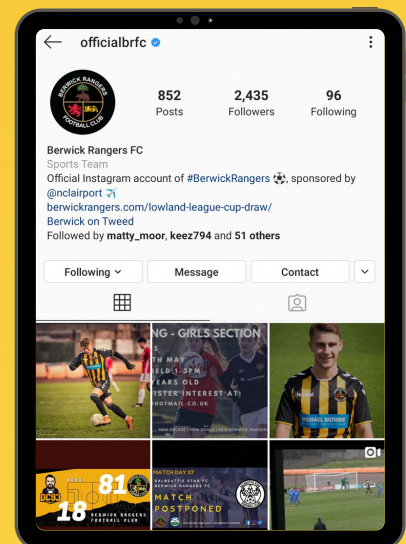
officialbrfc

BERWICK RANGERS FOOTBALL CLUB

852
Posts

2,435
Followers

96
Following

Berwick Rangers FC
Sports Team
Official Instagram account of #BerwickRangers ⚽, sponsored by @nclairport ✈️
berwickrangers.com/lowland-league-cup-draw/
Berwick on Tweed
Followed by matty_moor, keez794 and 51 others

Following
Message
Contact

NG - GIRLS SECTION
S
TH MAY
ELD 1-3PM
YEARS OLD
ISTER INTEREST AT
HOTMAIL.CO.UK

MICHAEL GUTHRIE

81
18
BERWICK RANGERS FOOTBALL CLUB

MATCH DAY 27
DALBEATTIE STAR FC
BERWICK RANGERS FC
MATCH POSTPONED